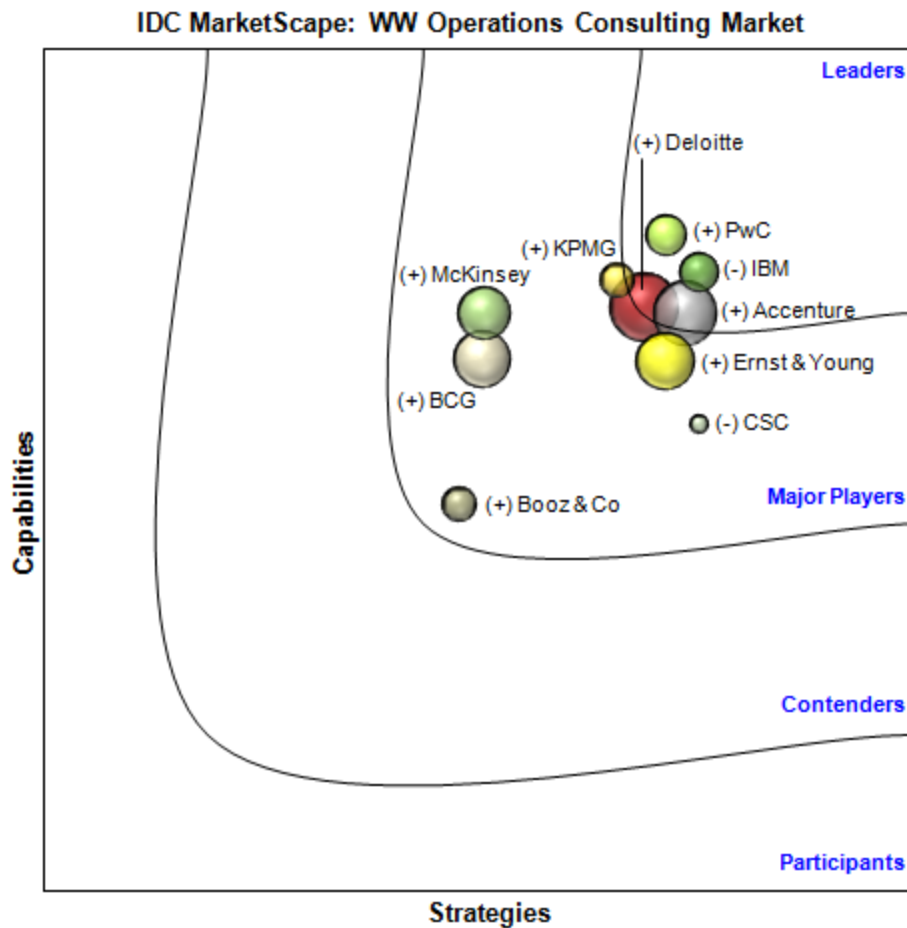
IDC MarketScape: WW Operations Consulting Market

Leaders

(+) Deloitte

(+) PwC

(+) KPMG

(-) IBM

(+) McKinsey

(+) Accenture

(+) Ernst & Young

(+) BCG

(-) CSC

Major Players

(+) Booz & Co

Contenders

Participants

Capabilities

Strategies